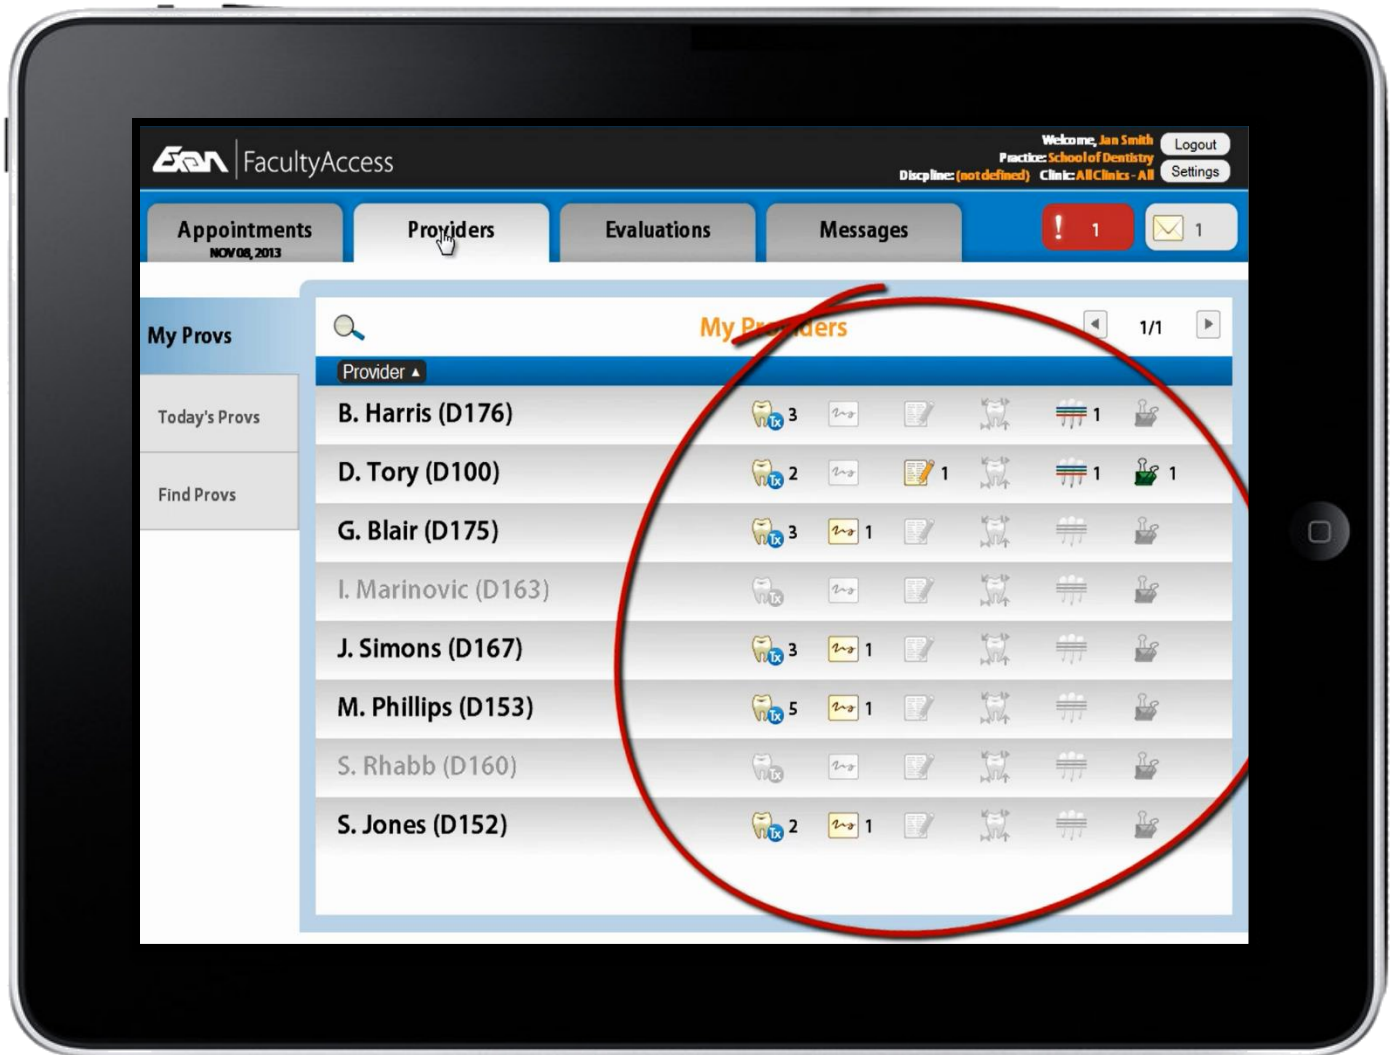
FacultyAccess

Welcome, Jan Smith
Practice: School of Dentistry
Discipline: (not defined) Clinic: All Clinics - All

Logout
Settings

Appointments
NOV 08, 2013

Providers

Evaluations

Messages

! 1

1

My Provs

Today's Provs

Find Provs

My Providers

1/1

Provider ▲

| Provider | | | | | | |
|---|---|---|---|---|---|---|
| B. Harris (D176) | 3 | | | | 1 | |
| D. Tory (D100) | 2 | | 1 | | 1 | 1 |
| G. Blair (D175) | 3 | 1 | | | | |
| I. Marinovic (D163) | | | | | | |
| J. Simons (D167) | 3 | 1 | | | | |
| M. Phillips (D153) | 5 | 1 | | | | |
| S. Rhabb (D160) | | | | | | |
| S. Jones (D152) | 2 | 1 | | | | |